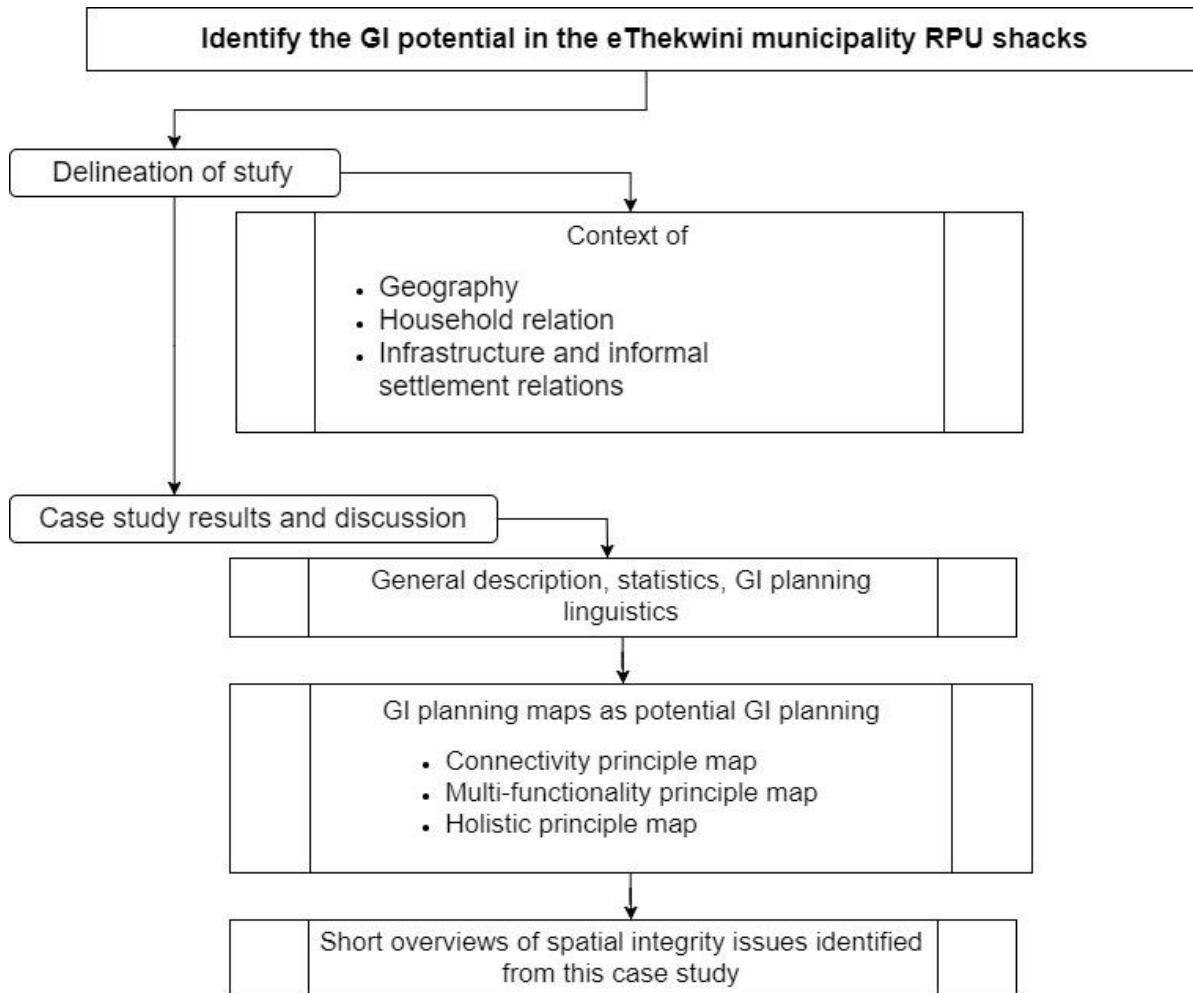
Identify the GI potential in the eThekwini municipality RPU shacks

Delineation of stufy

Context of

- Geography
- Household relation
- Infrastructure and informal settlement relations

Case study results and discussion

General description, statistics, GI planning linguistics

GI planning maps as potential GI planning

- Connectivity principle map
- Multi-functionality principle map
- Holistic principle map

Short overviews of spatial integrity issues identified from this case study